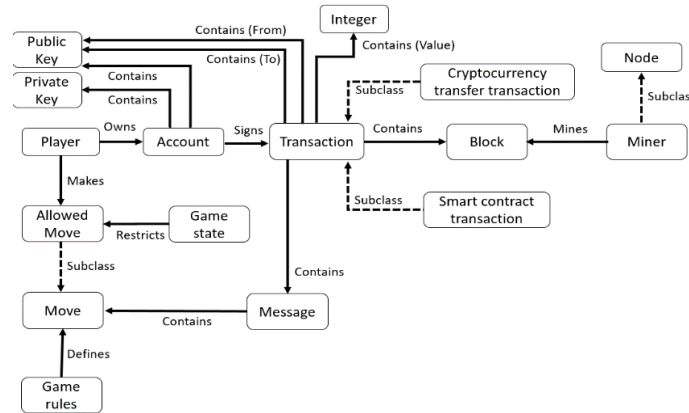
Public Key
Private Key
Contains (From)
Contains (To)
Contains
Contains
Integer
Contains (Value)
Node
Cryptocurrency transfer transaction
Subclass
Subclas
Player
Owns
Account
Signs
Transaction
Contains
Block
Mines
Miner
Makes
Allowed Move
Restricts
Game state
Subclass
Smart contract transaction
Subclass
Contains
Move
Contains
Message
Defines
Game rules